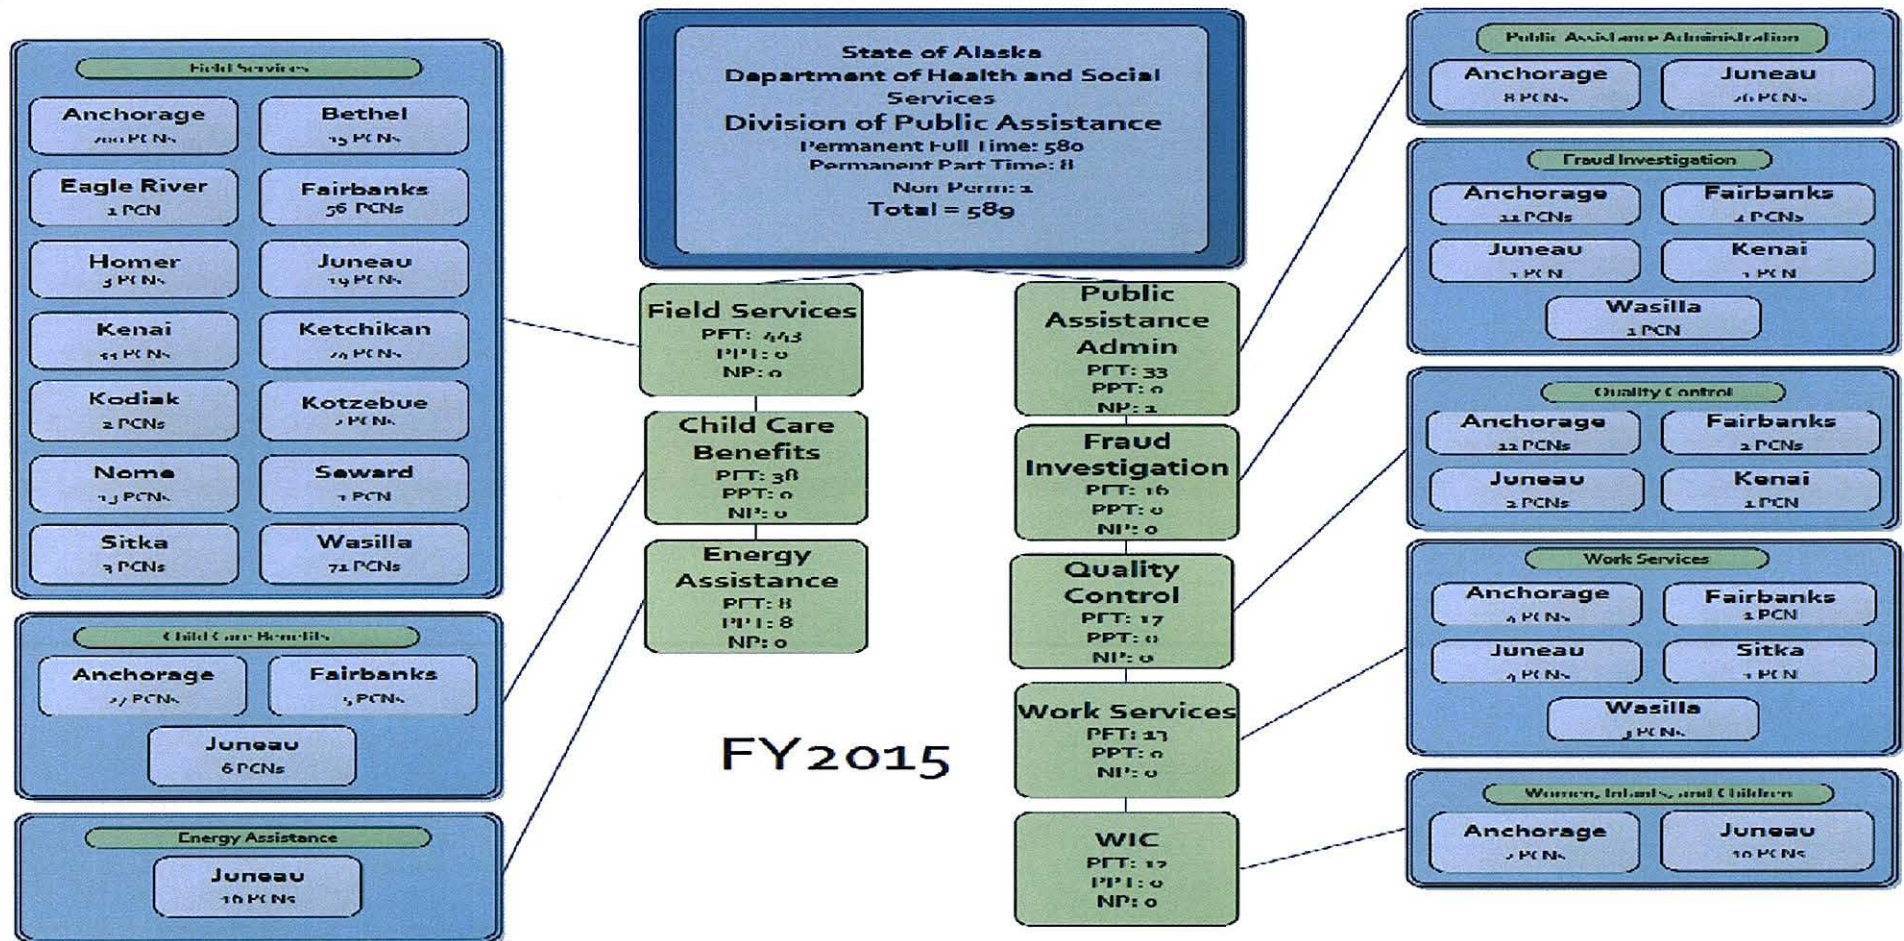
State of Alaska
Department of Health and Social Services
Division of Public Assistance
Permanent Full Time: 580
Permanent Part Time: 8
Non Perm: 1
Total = 589

Field Services
Anchorage
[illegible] PCNs
Bethel
15 PCNs
Eagle River
1 PCN
Fairbanks
56 PCNs
Homer
3 PCNs
Juneau
19 PCNs
Kenai
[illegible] PCNs
Ketchikan
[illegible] PCNs
Kodiak
2 PCNs
Kotzebue
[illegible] PCNs
Nome
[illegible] PCNs
Seward
1 PCN
Sitka
3 PCNs
Wasilla
71 PCNs

Child Care Benefits
Anchorage
27 PCNs
Fairbanks
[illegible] PCNs
Juneau
6 PCNs

Energy Assistance
Juneau
16 PCNs

Field Services
PFT: 443
PPT: 0
NP: 0

Child Care Benefits
PFT: 38
PPT: 0
NP: 0

Energy Assistance
PFT: 8
PPT: 8
NP: 0

FY2015

Public Assistance Admin
PFT: 33
PPT: 0
NP: 1

Fraud Investigation
PFT: 16
PPT: 0
NP: 0

Quality Control
PFT: 17
PPT: 0
NP: 0

Work Services
PFT: 13
PPT: 0
NP: 0

WIC
PFT: 12
PPT: 0
NP: 0

Public Assistance Administration
Anchorage
8 PCNs
Juneau
26 PCNs

Fraud Investigation
Anchorage
11 PCNs
Fairbanks
2 PCNs
Juneau
1 PCN
Kenai
1 PCN
Wasilla
1 PCN

Quality Control
Anchorage
12 PCNs
Fairbanks
2 PCNs
Juneau
2 PCNs
Kenai
1 PCN

Work Services
Anchorage
4 PCNs
Fairbanks
1 PCN
Juneau
4 PCNs
Sitka
1 PCN
Wasilla
3 PCNs

Women, Infants, and Children
Anchorage
2 PCNs
Juneau
10 PCNs